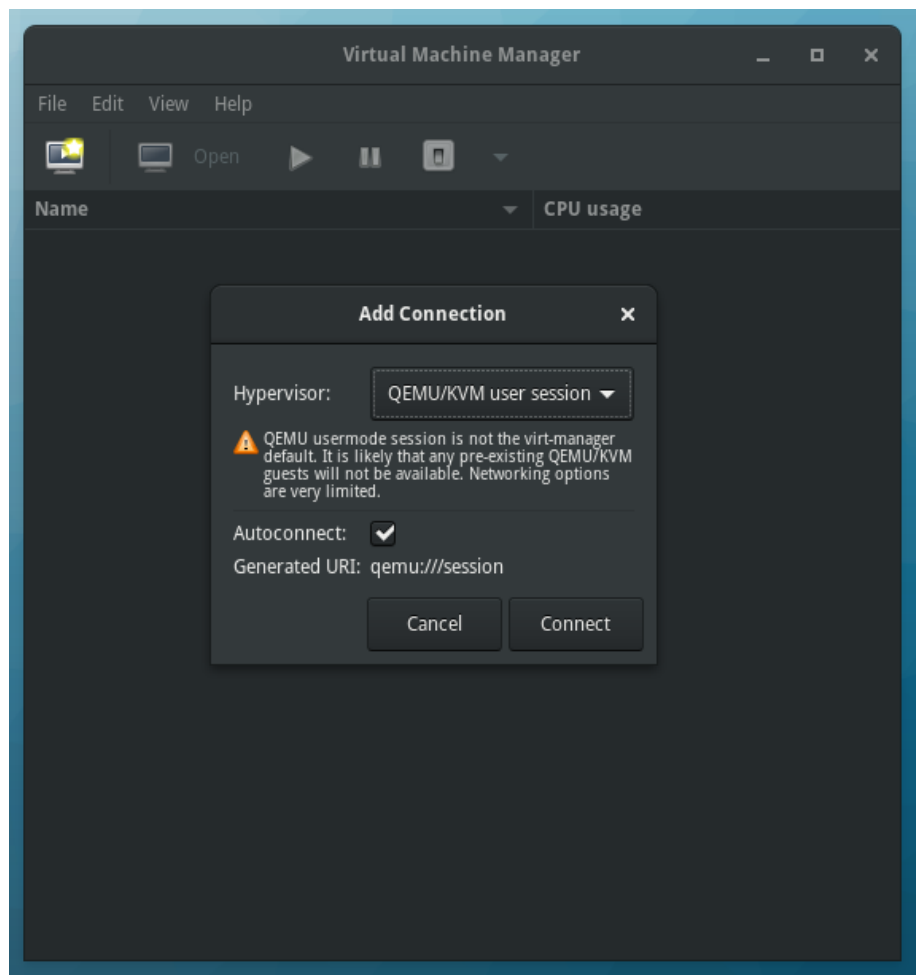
Virtual Machine Manager

File Edit View Help

Open

Name

CPU usage

Add Connection

Hypervisor: QEMU/KVM user session

QEMU usermode session is not the virt-manager default. It is likely that any pre-existing QEMU/KVM guests will not be available. Networking options are very limited.

Autoconnect:

Generated URI: qemu:///session

Cancel

Connect